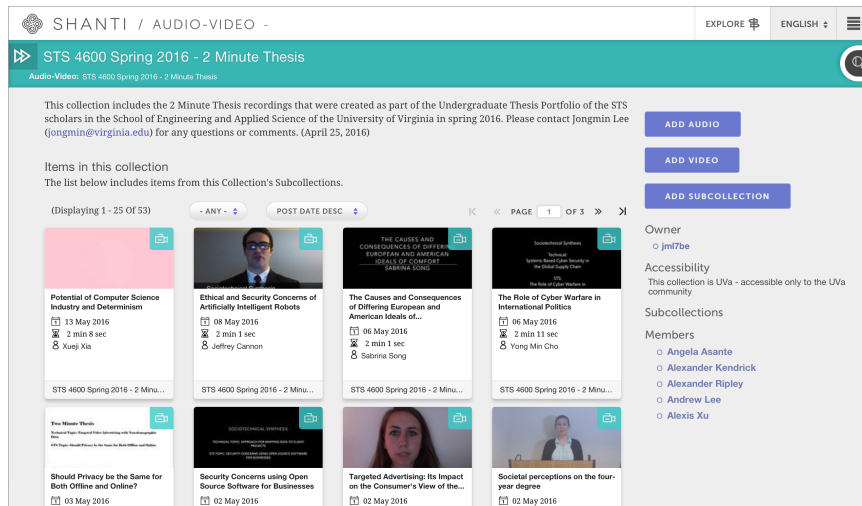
SHANTI / AUDIO-VIDEO -

EXPLORE

ENGLISH

STS 4600 Spring 2016 - 2 Minute Thesis

Audio-Video: STS 4600 Spring 2016 - 2 Minute Thesis

This collection includes the 2 Minute Thesis recordings that were created as part of the Undergraduate Thesis Portfolio of the STS scholars in the School of Engineering and Applied Science of the University of Virginia in spring 2016. Please contact Jongmin Lee (jongmin@virginia.edu) for any questions or comments. (April 25, 2016)

Items in this collection

The list below includes items from this Collection's Subcollections.

(Displaying 1 - 25 Of 53)

- ANY -

POST DATE DESC

PAGE 1 OF 3

Potential of Computer Science Industry and Determinism
13 May 2016
2 min 8 sec
Xueji Xia
STS 4600 Spring 2016 - 2 Minu...

Ethical and Security Concerns of Artificially Intelligent Robots
08 May 2016
2 min 1 sec
Jeffrey Cannon
STS 4600 Spring 2016 - 2 Minu...

THE CAUSES AND CONSEQUENCES OF DIFFERING EUROPEAN AND AMERICAN IDEALS OF COMFORT SABRINA SONG

The Causes and Consequences of Differing European and American Ideals of...
06 May 2016
2 min 1 sec
Sabrina Song
STS 4600 Spring 2016 - 2 Minu...

Sociotechnical Synthesis
Technical
Systems-Based Cyber Security in the Global Supply Chain
STS
The Role of Cyber Warfare in

The Role of Cyber Warfare in International Politics
06 May 2016
2 min 11 sec
Yong Min Cho
STS 4600 Spring 2016 - 2 Minu...

Two Minute Thesis

Should Privacy be the Same for Both Offline and Online?
03 May 2016

SOCIOTECHNICAL SYNTHESIS

Security Concerns using Open Source Software for Businesses
02 May 2016

Targeted Advertising: Its Impact on the Consumer's View of the...
02 May 2016

Societal perceptions on the four-year degree
02 May 2016

ADD AUDIO

ADD VIDEO

ADD SUBCOLLECTION

Owner
jml7be

Accessibility
This collection is UVa - accessible only to the UVa community

Subcollections

Members
Angela Asante
Alexander Kendrick
Alexander Ripley
Andrew Lee
Alexis Xu